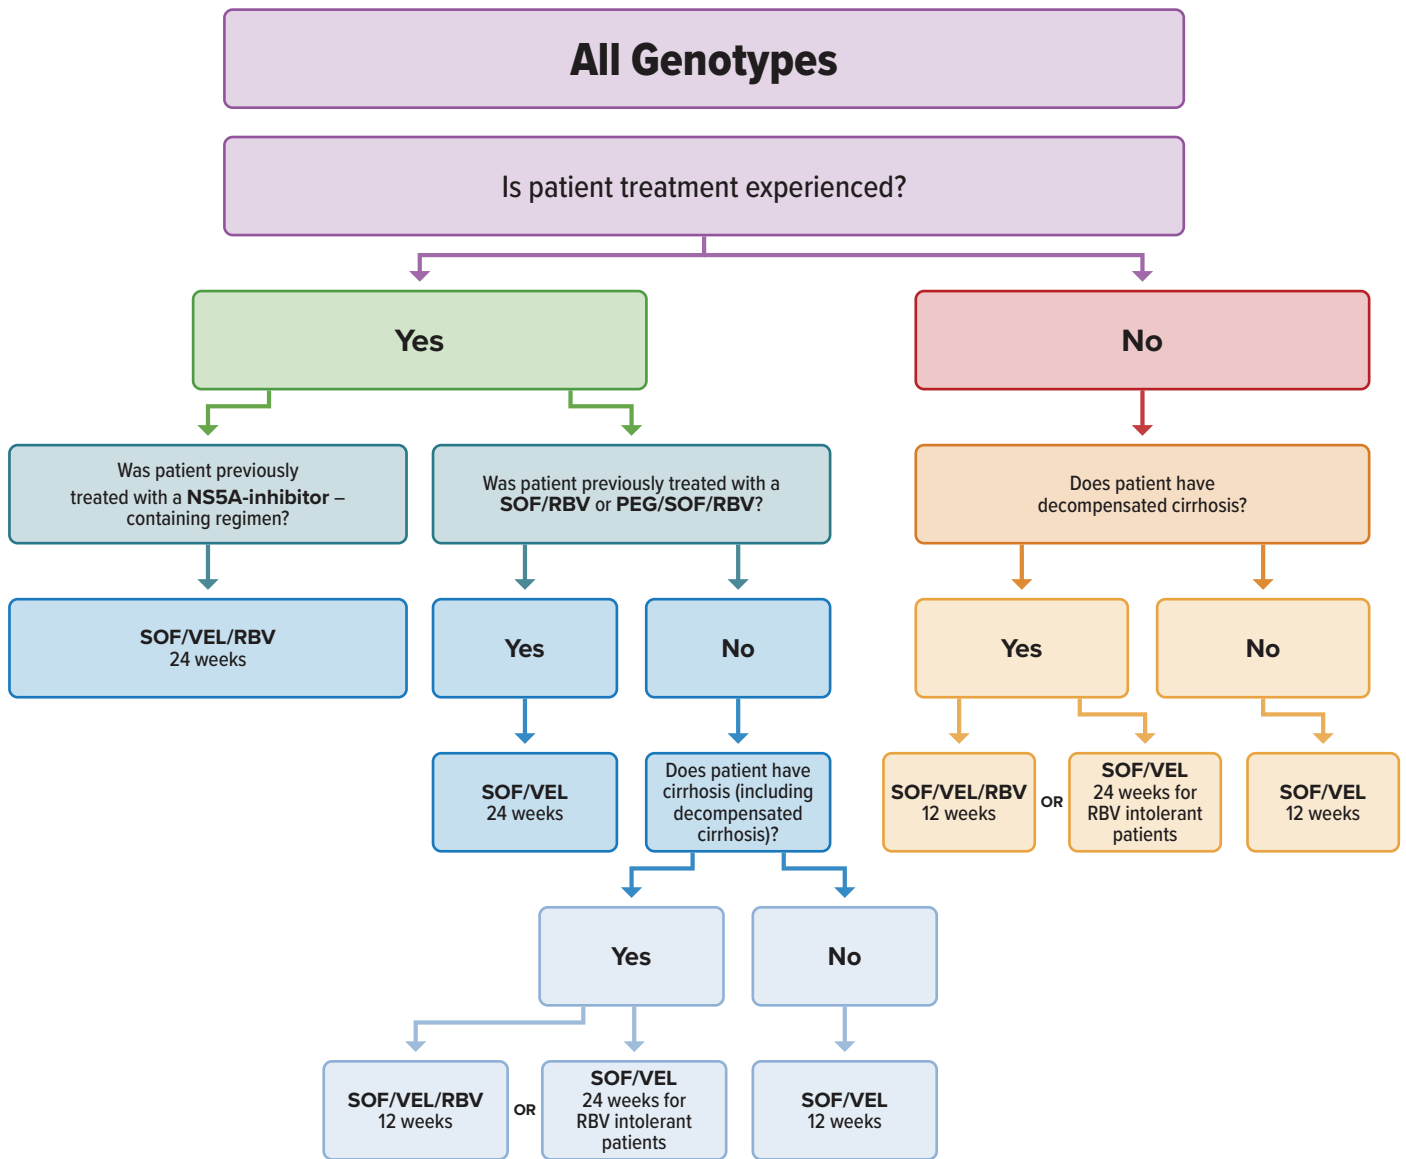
All Genotypes

Is patient treatment experienced?

Yes

No

Was patient previously treated with a NS5A-inhibitor – containing regimen?

Was patient previously treated with a SOF/RBV or PEG/SOF/RBV?

Does patient have decompensated cirrhosis?

SOF/VEL/RBV
24 weeks

Yes

No

Yes

No

SOF/VEL
24 weeks

Does patient have cirrhosis (including decompensated cirrhosis)?

SOF/VEL/RBV
12 weeks

OR

SOF/VEL
24 weeks for RBV intolerant patients

SOF/VEL
12 weeks

Yes

No

SOF/VEL/RBV
12 weeks

OR

SOF/VEL
24 weeks for RBV intolerant patients

SOF/VEL
12 weeks